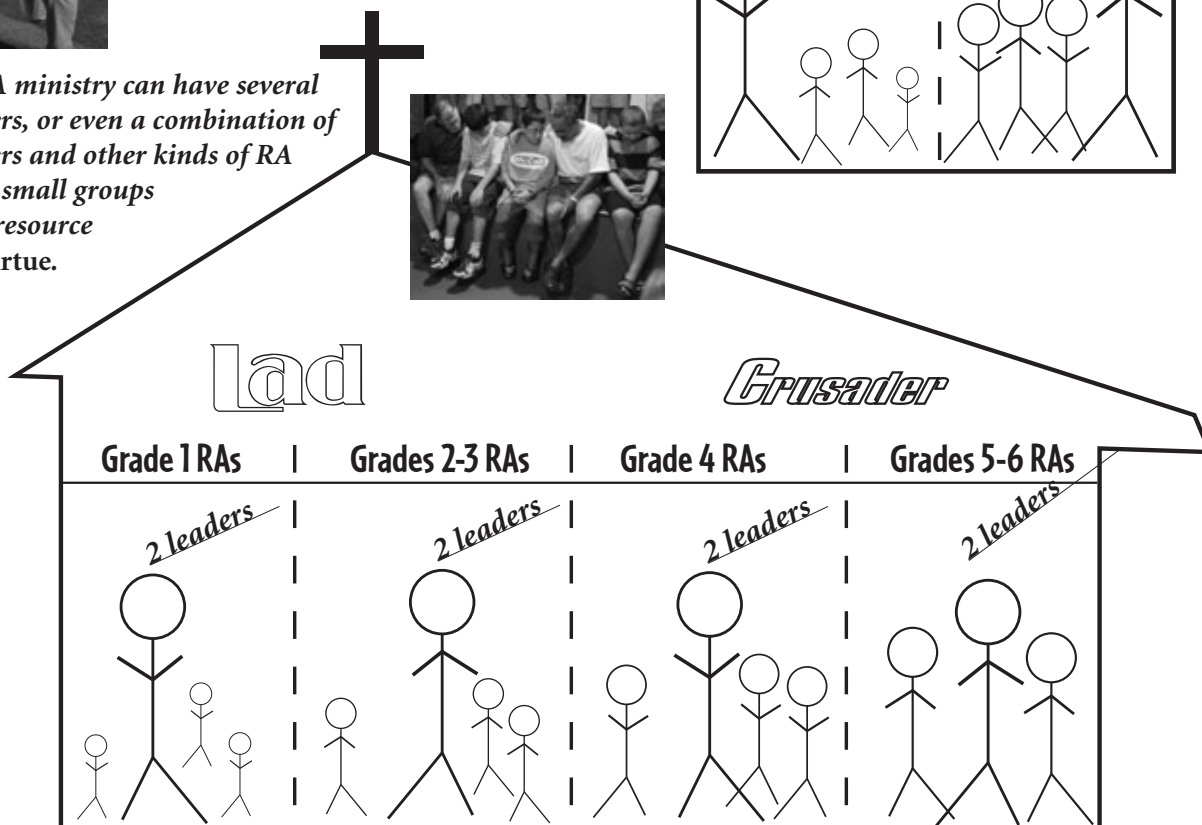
A ministry can have several rs, or even a combination of rs and other kinds of RA small groups resource rtue.

Lad

Crusader

Grade 1 RAs | Grades 2-3 RAs | Grade 4 RAs | Grades 5-6 RAs

2 leaders

2 leaders

2 leaders

2 leaders